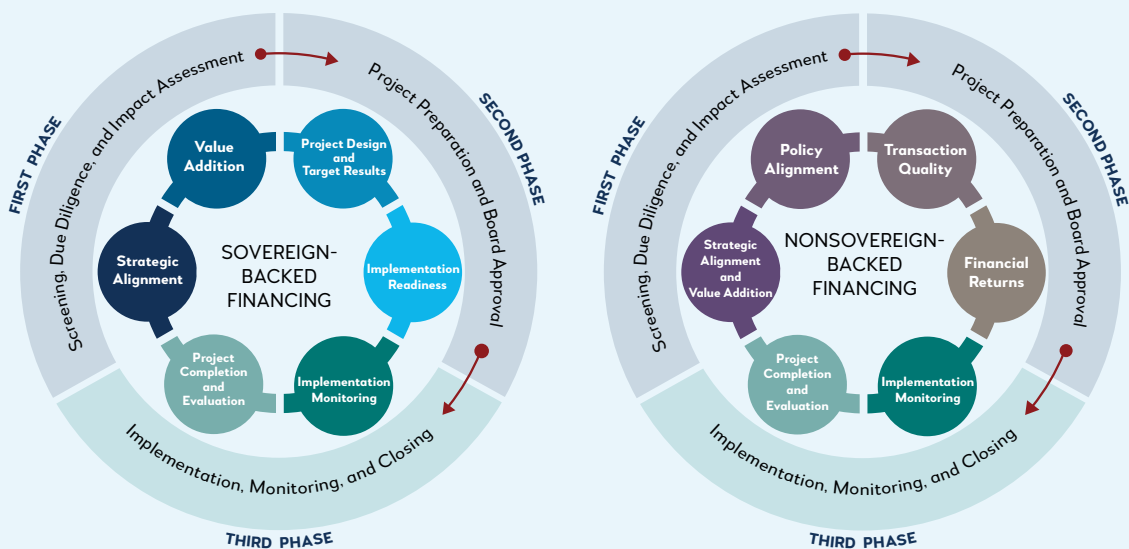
FIRST PHASE

Screening, Due Diligence, and Impact Assessment

SECOND PHASE

Project Preparation and Board Approval

THIRD PHASE

Implementation, Monitoring, and Closing

SOVEREIGN-BACKED FINANCING

Value Addition

Project Design and Target Results

Implementation Readiness

Implementation Monitoring

Project Completion and Evaluation

Strategic Alignment

FIRST PHASE

Screening, Due Diligence, and Impact Assessment

SECOND PHASE

Project Preparation and Board Approval

THIRD PHASE

Implementation, Monitoring, and Closing

NONSOVEREIGN-BACKED FINANCING

Policy Alignment

Transaction Quality

Financial Returns

Implementation Monitoring

Project Completion and Evaluation

Strategic Alignment and Value Addition